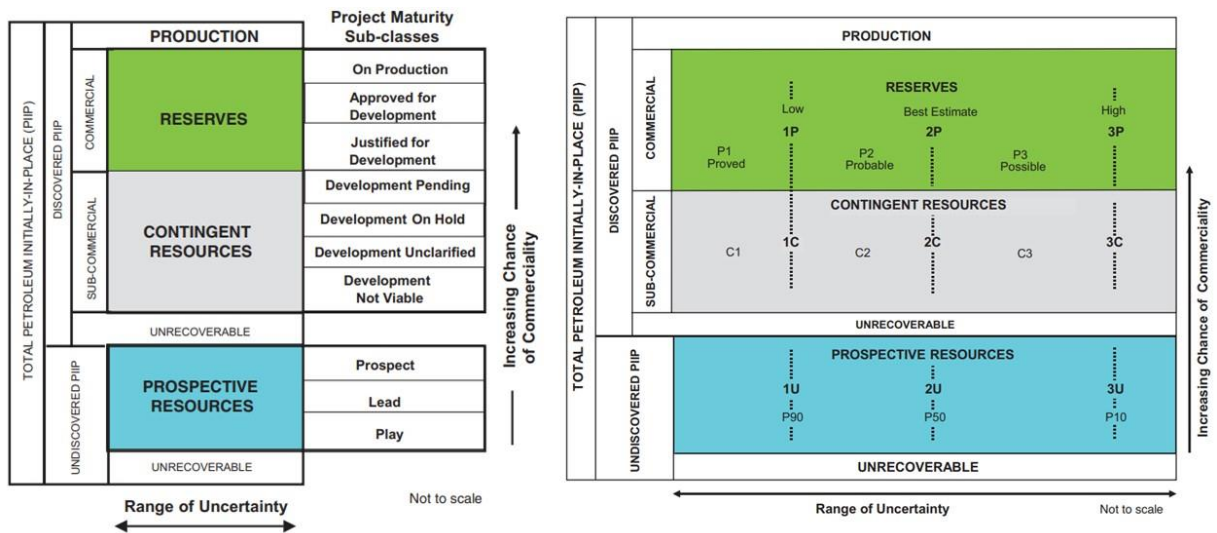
TOTAL PETROLEUM INITIALLY-IN-PLACE (PIIP)

DISCOVERED PIIP

PRODUCTION

Project Maturity Sub-classes

COMMERCIAL

RESERVES

On Production

Approved for Development

Justified for Development

SUB-COMMERCIAL

CONTINGENT RESOURCES

Development Pending

Development On Hold

Development Unclarified

Development Not Viable

UNRECOVERABLE

UNDISCOVERED PIIP

PROSPECTIVE RESOURCES

Prospect

Lead

Play

UNRECOVERABLE

Increasing Chance of Commerciality

Range of Uncertainty

Not to scale

TOTAL PETROLEUM INITIALLY-IN-PLACE (PIIP)

DISCOVERED PIIP

PRODUCTION

COMMERCIAL

RESERVES

Low

Best Estimate

High

1P

2P

3P

P1 Proved

P2 Probable

P3 Possible

SUB-COMMERCIAL

CONTINGENT RESOURCES

C1

1C

C2

2C

C3

3C

UNRECOVERABLE

UNDISCOVERED PIIP

PROSPECTIVE RESOURCES

1U

2U

3U

P90

P50

P10

UNRECOVERABLE

Increasing Chance of Commerciality

Range of Uncertainty

Not to scale